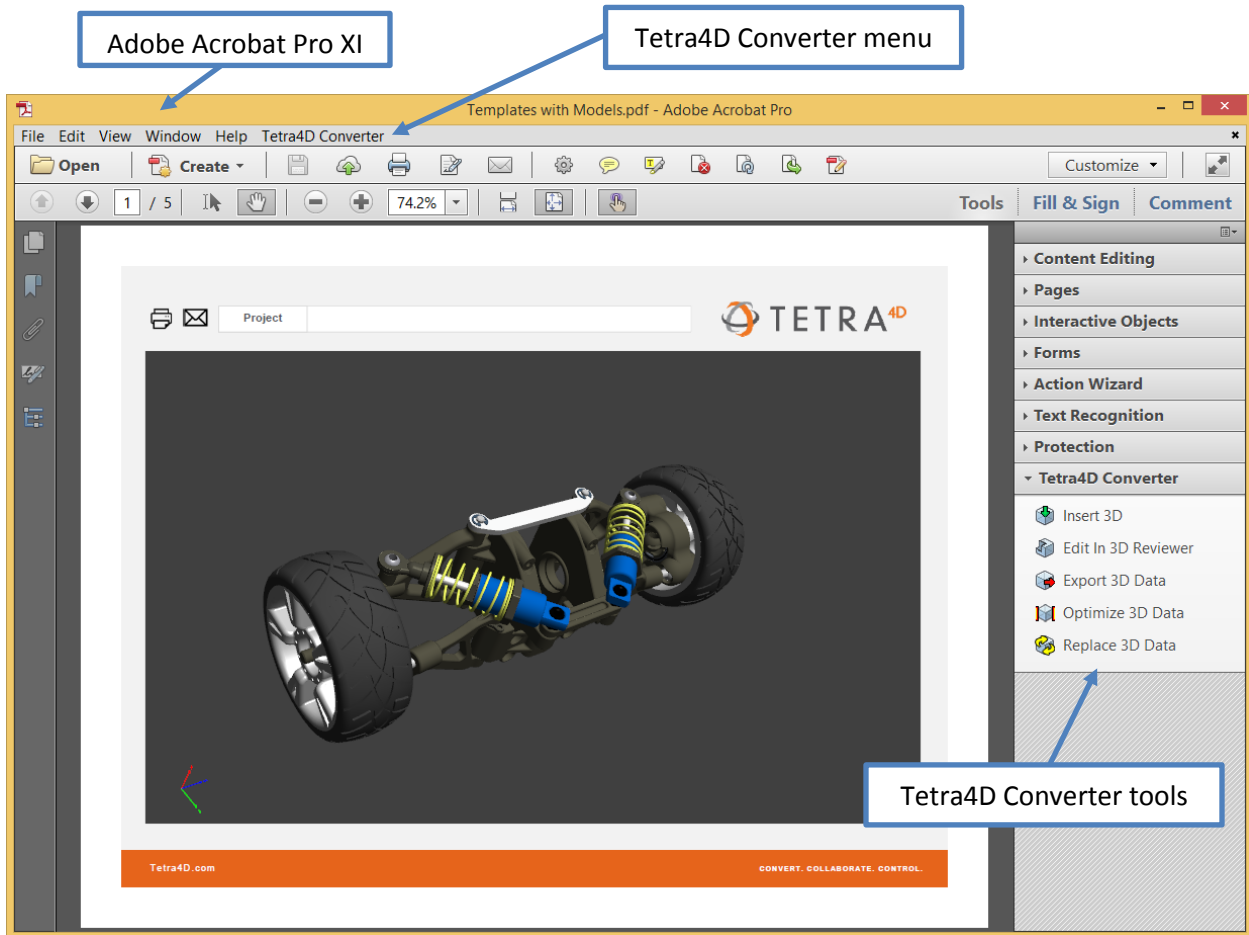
Adobe Acrobat Pro XI

Tetra4D Converter menu

Templates with Models.pdf - Adobe Acrobat Pro

File Edit View Window Help Tetra4D Converter

Open Create Customize

1 / 5 74.2%

Tools Fill & Sign Comment

Content Editing
Pages
Interactive Objects
Forms
Action Wizard
Text Recognition
Protection
Tetra4D Converter
Insert 3D
Edit In 3D Reviewer
Export 3D Data
Optimize 3D Data
Replace 3D Data

Project

TETRA$^{4D}$

Tetra4D.com

CONVERT. COLLABORATE. CONTROL.

Tetra4D Converter tools